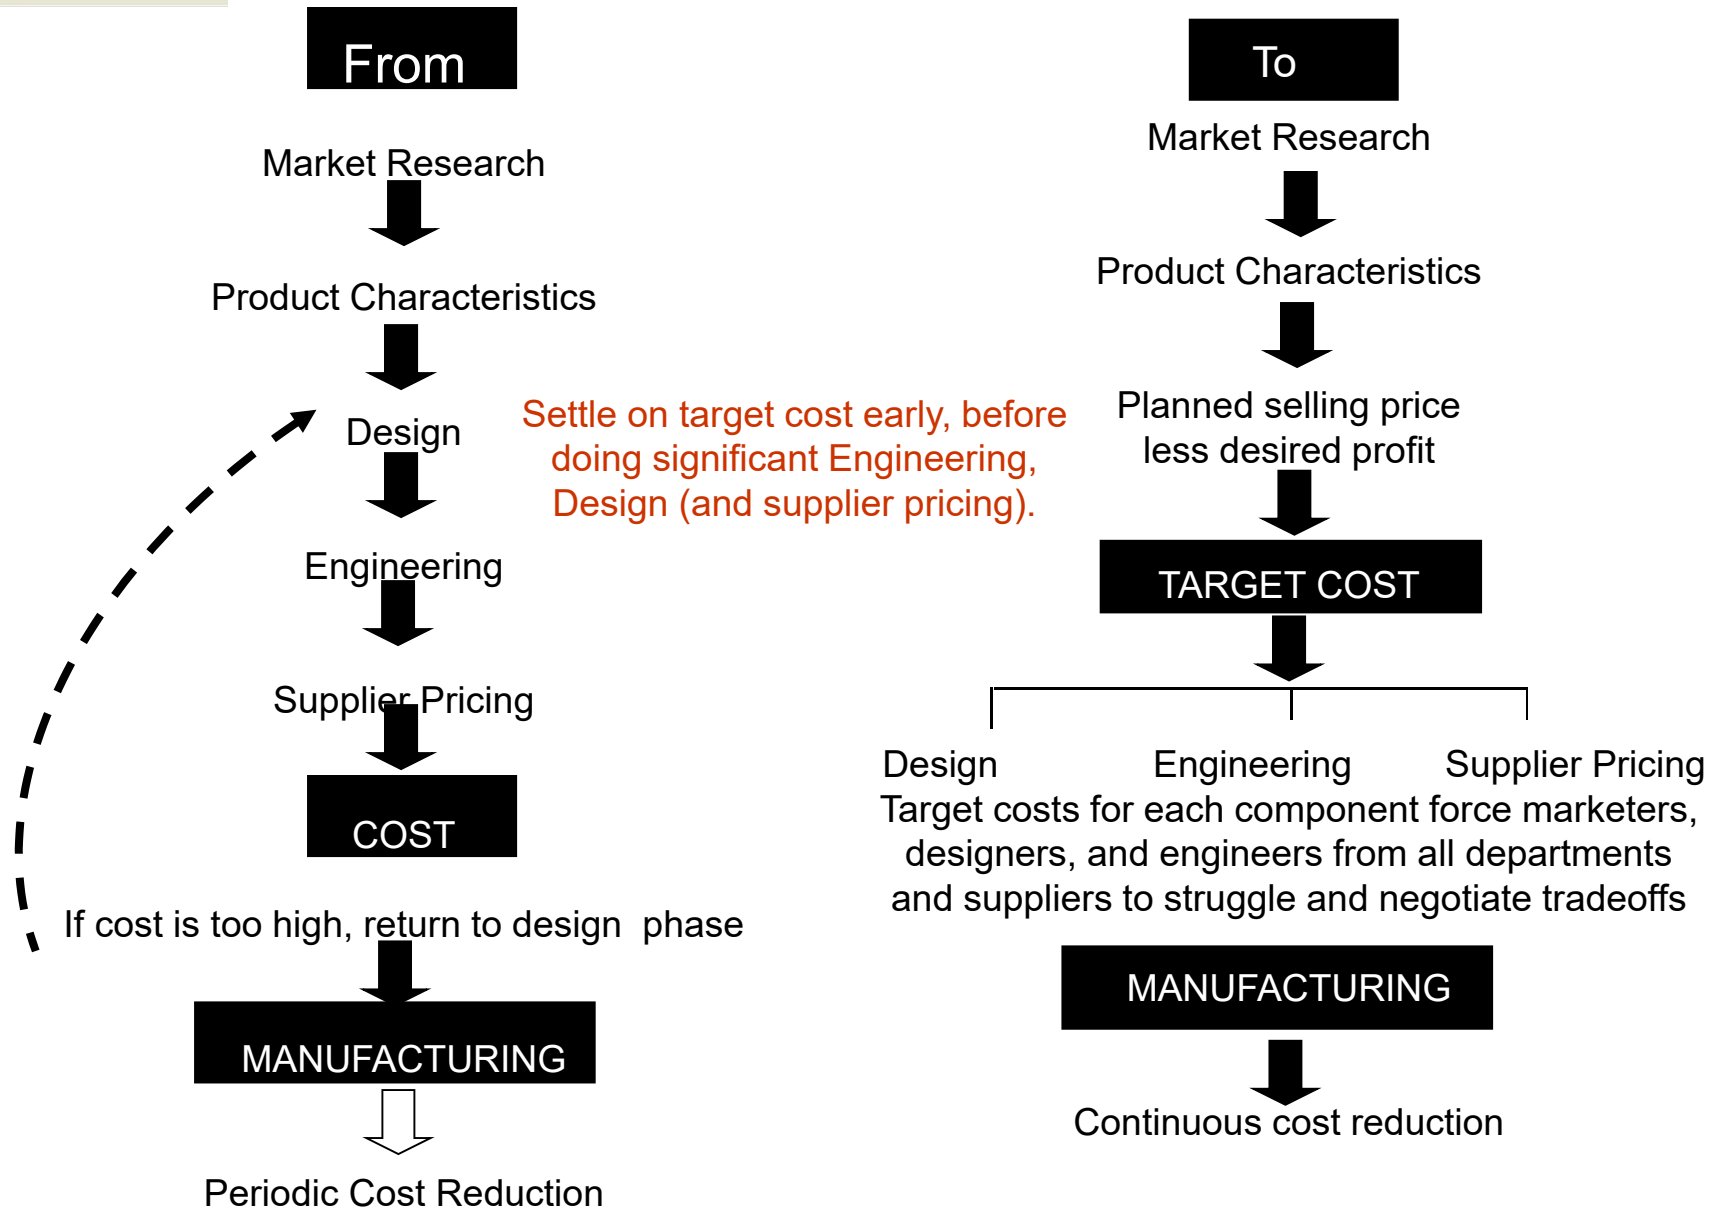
From

Market Research

Product Characteristics

Design

Engineering

Supplier Pricing

COST

If cost is too high, return to design phase

MANUFACTURING

Periodic Cost Reduction

Settle on target cost early, before doing significant Engineering, Design (and supplier pricing).

To

Market Research

Product Characteristics

Planned selling price less desired profit

TARGET COST

Design

Engineering

Supplier Pricing

Target costs for each component force marketers, designers, and engineers from all departments and suppliers to struggle and negotiate tradeoffs

MANUFACTURING

Continuous cost reduction